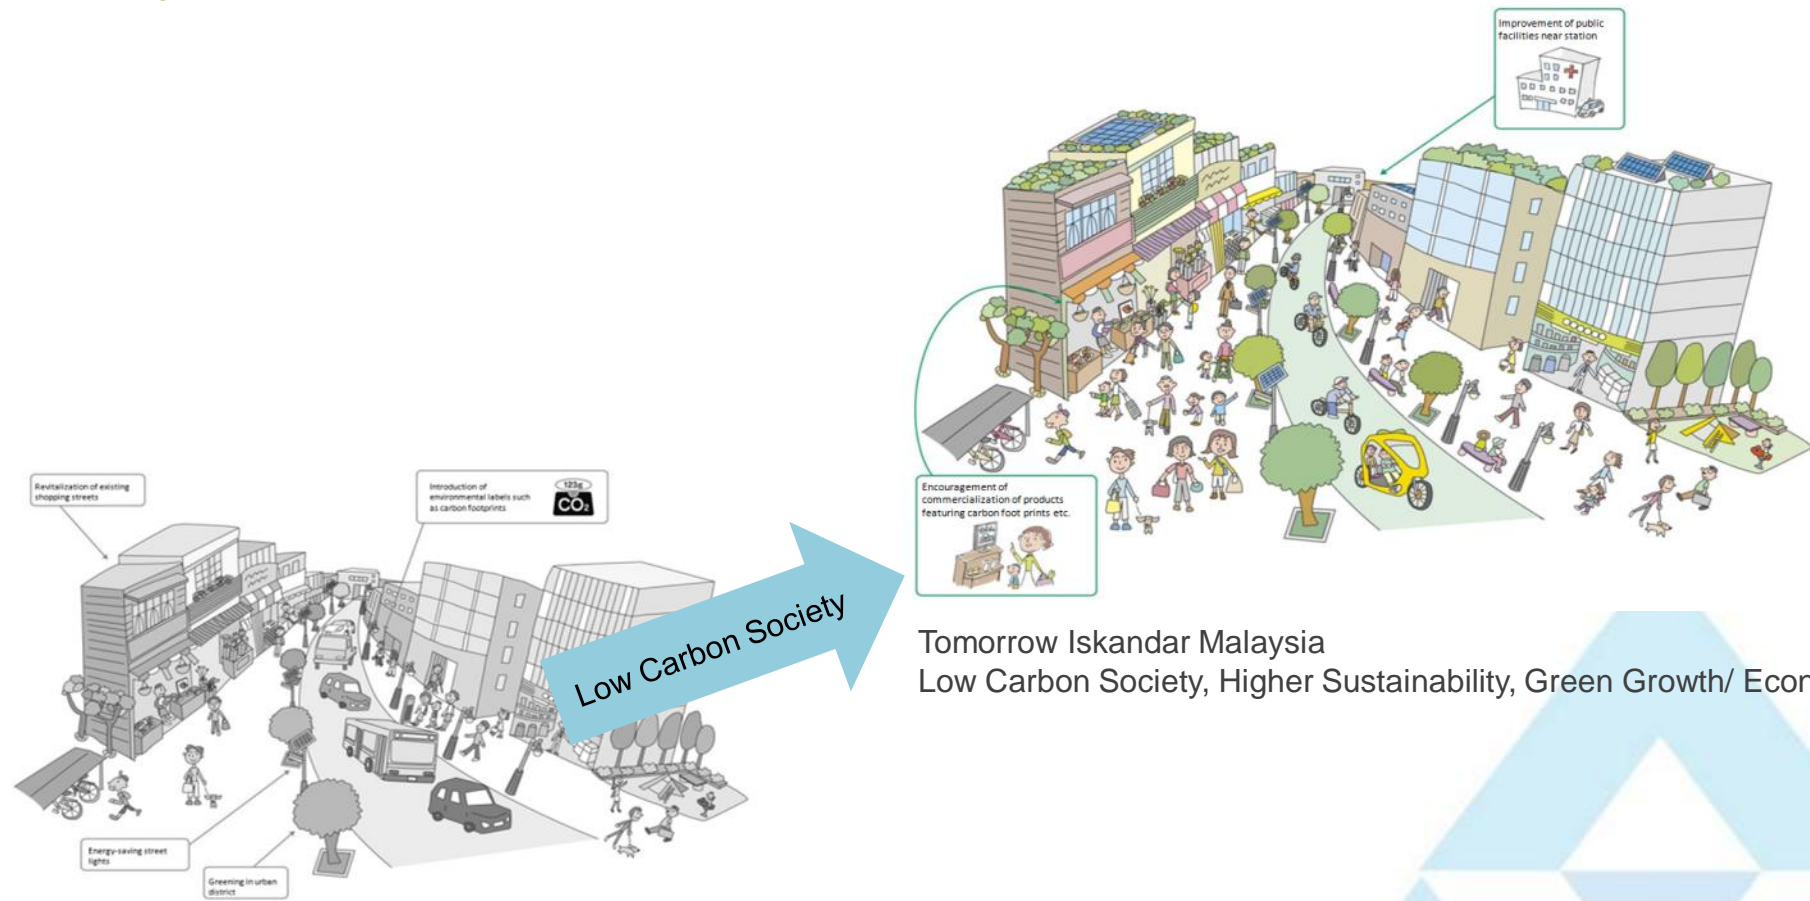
Improvement of public facilities near station

Encouragement of commercialization of products featuring carbon foot prints etc.

Tomorrow Iskandar Malaysia
Low Carbon Society, Higher Sustainability, Green Growth/ Econ

Revitalization of existing shopping streets

Introduction of environmental labels such as carbon footprints

123g
$CO_2$

Low Carbon Society

Energy-saving street lights

Greening in urban district